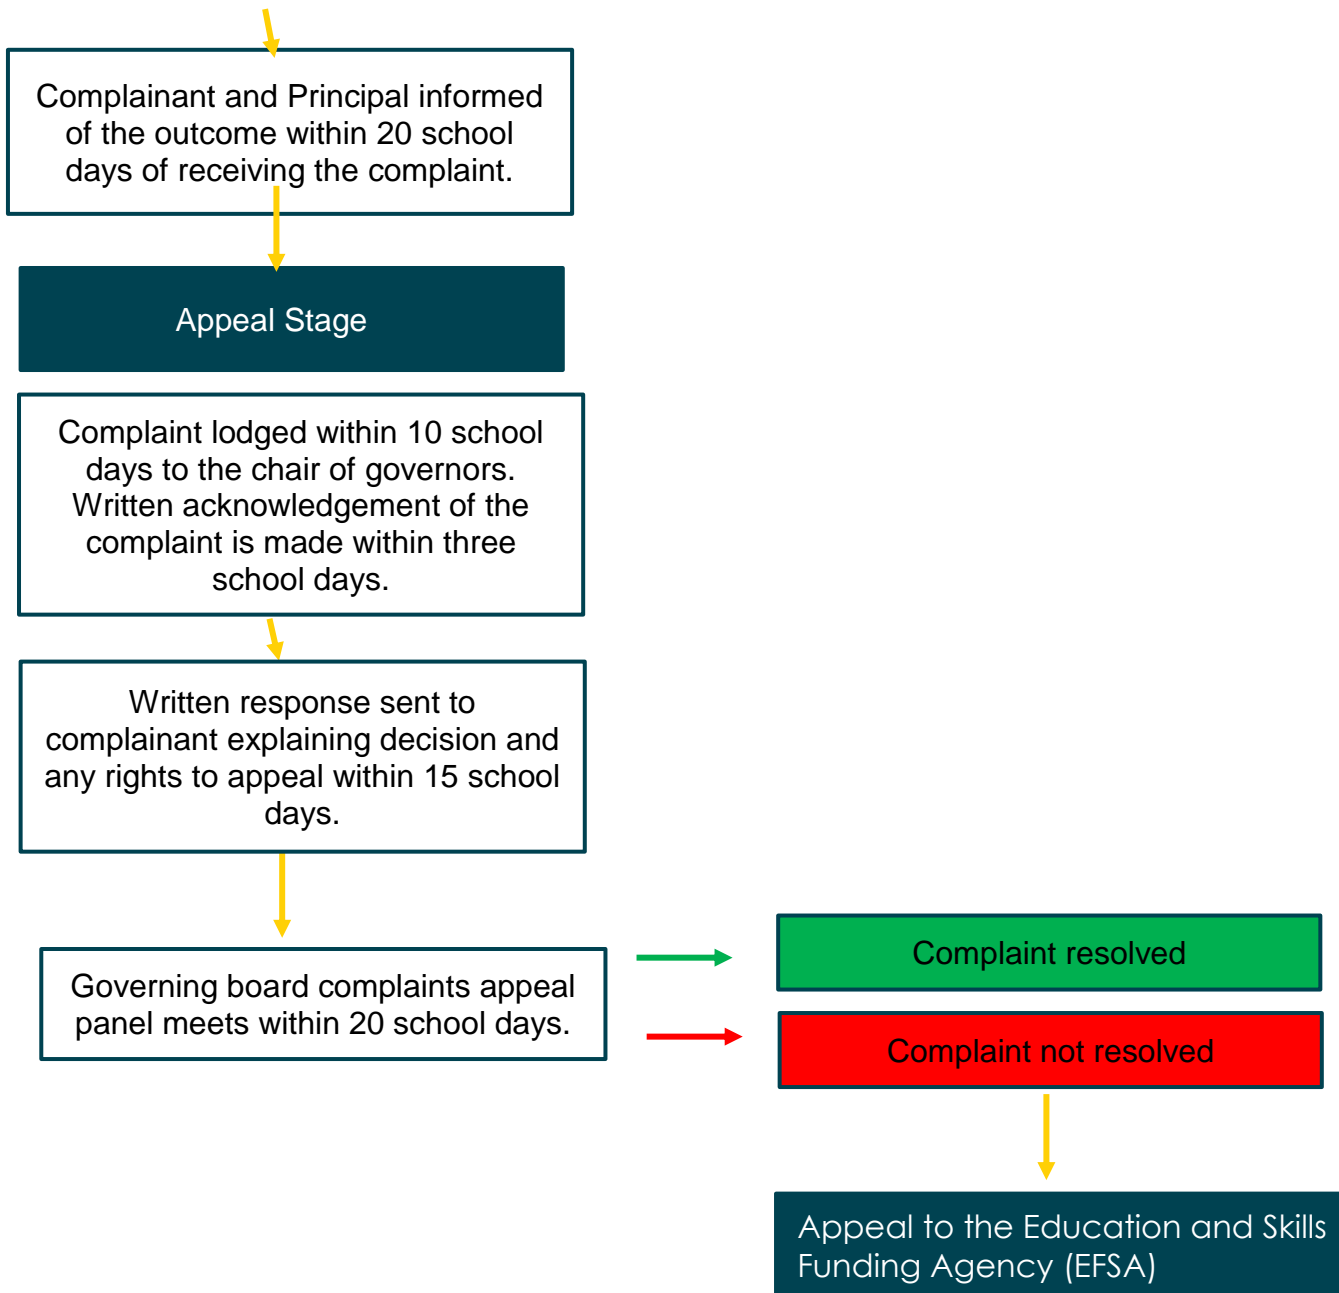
Complainant and Principal informed of the outcome within 20 school days of receiving the complaint.

Appeal Stage

Complaint lodged within 10 school days to the chair of governors. Written acknowledgement of the complaint is made within three school days.

Written response sent to complainant explaining decision and any rights to appeal within 15 school days.

Governing board complaints appeal panel meets within 20 school days.

Complaint resolved

Complaint not resolved

Appeal to the Education and Skills Funding Agency (EFSA)